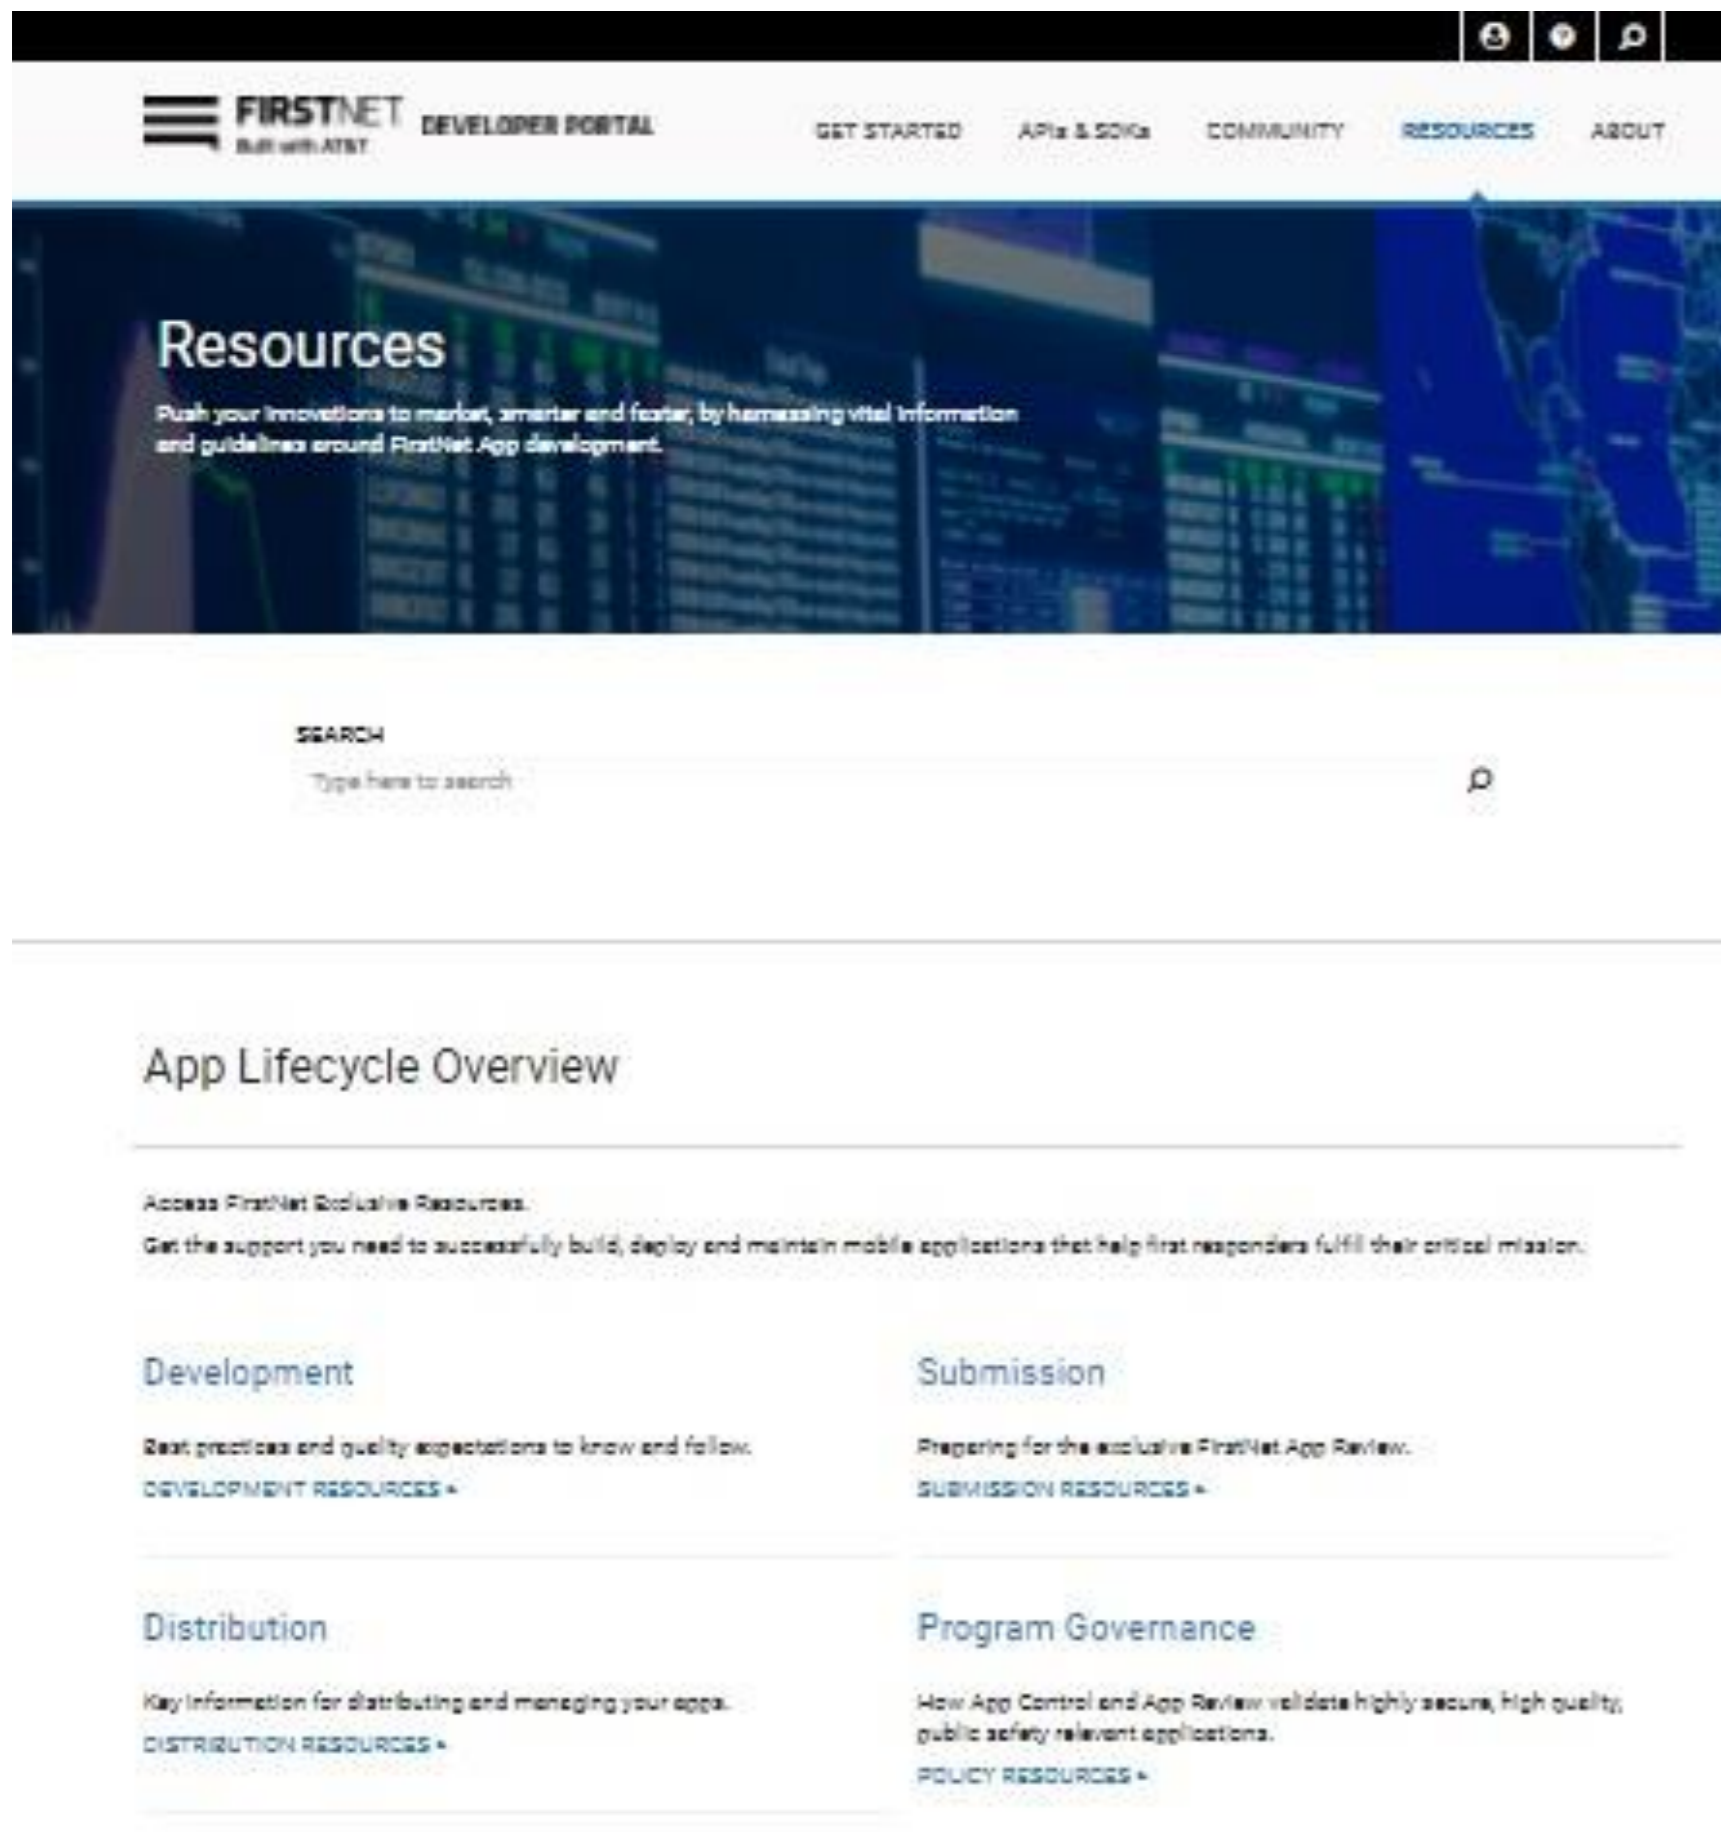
FIRSTNET Built with AT&T DEVELOPER PORTAL

GET STARTED APIs & SDKs COMMUNITY RESOURCES ABOUT

Resources

Push your innovations to market, smarter and faster, by harnessing vital information and guidelines around FirstNet App development.

SEARCH

Type here to search

App Lifecycle Overview

Access FirstNet Exclusive Resources.
Get the support you need to successfully build, deploy and maintain mobile applications that help first responders fulfill their critical mission.

Development

Best practices and quality expectations to know and follow.
DEVELOPMENT RESOURCES ▸

Submission

Preparing for the exclusive FirstNet App Review.
SUBMISSION RESOURCES ▸

Distribution

Key information for distributing and managing your apps.
DISTRIBUTION RESOURCES ▸

Program Governance

How App Control and App Review validate highly secure, high quality, public safety relevant applications.
POLICY RESOURCES ▸